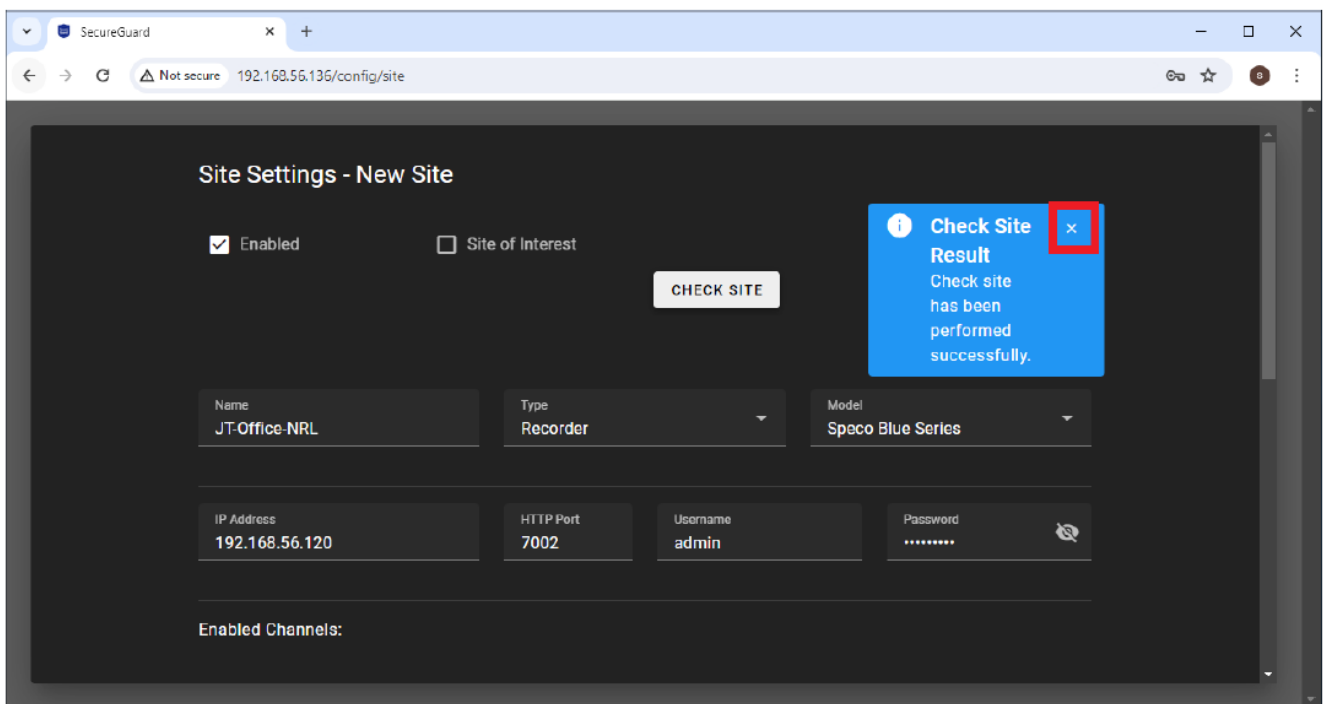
SecureGuard ×

Not secure 192.168.56.136/config/site

Site Settings - New Site

Enabled

Site of Interest

CHECK SITE

Check Site Result
Check site has been performed successfully.

×

Name
JT-Office-NRL

Type
Recorder

Model
Speco Blue Series

IP Address
192.168.56.120

HTTP Port
7002

Username
admin

Password
••••••••••

Enabled Channels: